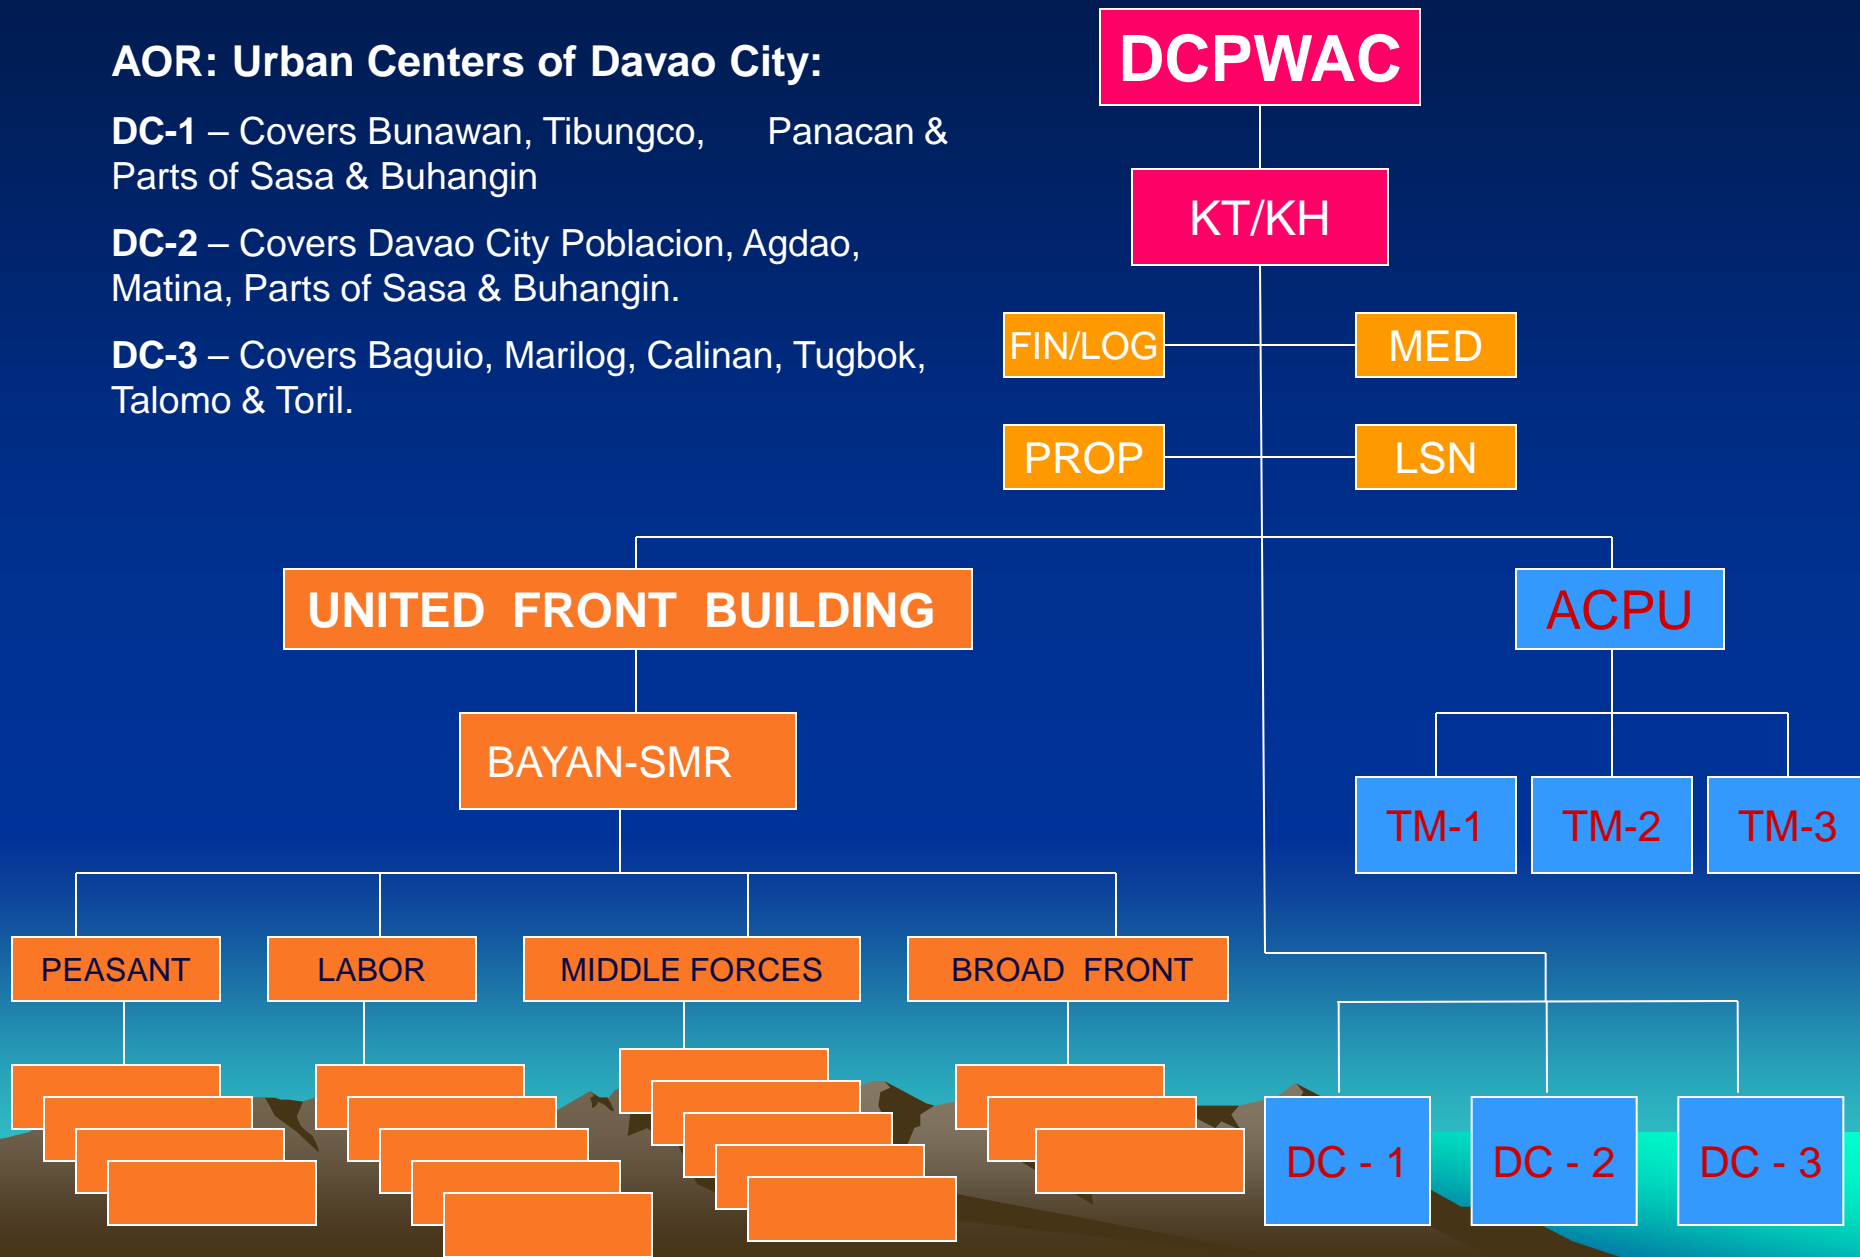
AOR: Urban Centers of Davao City:

DC-1 – Covers Bunawan, Tibungco, Panacan & Parts of Sasa & Buhangin

DC-2 – Covers Davao City Poblacion, Agdao, Matina, Parts of Sasa & Buhangin.

DC-3 – Covers Baguio, Marilog, Calinan, Tugbok, Talomo & Toril.

DCPWAC

KT/KH

FIN/LOG

MED

PROP

LSN

UNITED FRONT BUILDING

ACPU

BAYAN-SMR

TM-1

TM-2

TM-3

PEASANT

LABOR

MIDDLE FORCES

BROAD FRONT

DC - 1

DC - 2

DC - 3